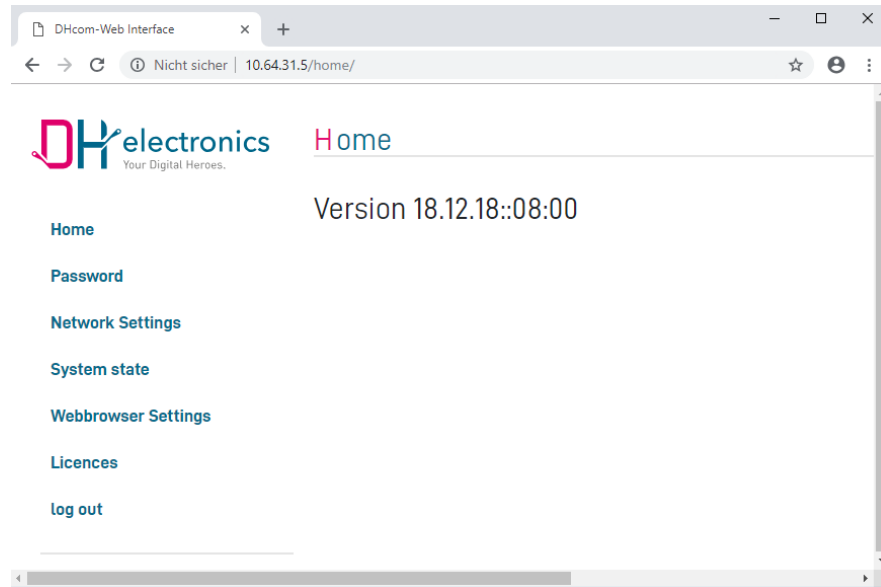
DHcom-Web Interface

Nicht sicher | 10.64.31.5/home/

DH electronics
Your Digital Heroes.

Home

Version 18.12.18::08:00

Home

Password

Network Settings

System state

Webbrowser Settings

Licences

log out